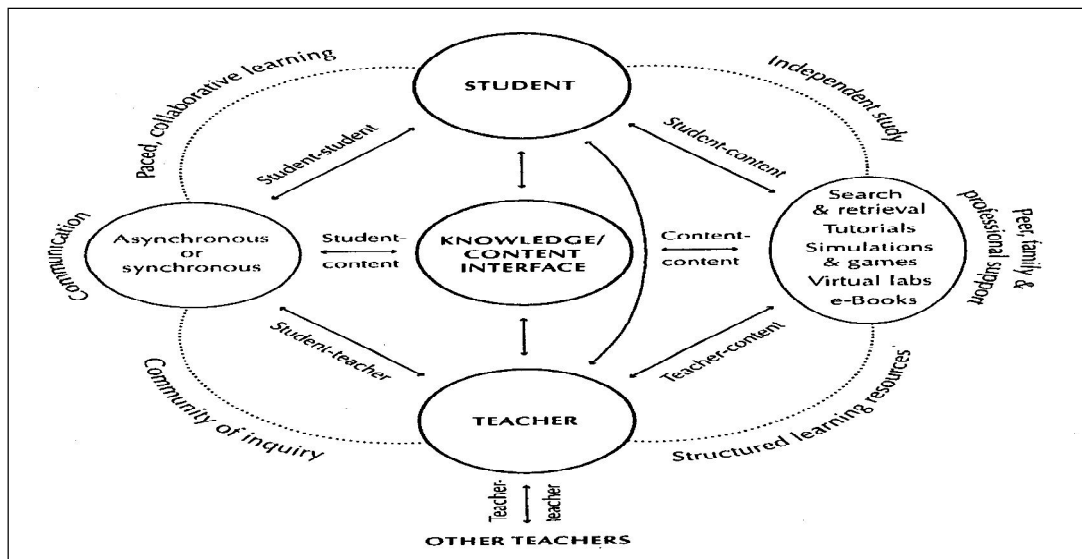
Paced, collaborative learning

STUDENT

Independent study

Student-student

Student-content

Communication

Asynchronous or synchronous

Student-content

KNOWLEDGE/ CONTENT INTERFACE

Content-content

Search & retrieval Tutorials Simulations & games Virtual labs e-Books

Peer, family & professional support

Student-teacher

Teacher-content

Community of inquiry

TEACHER

Structured learning resources

Teacher-teacher

OTHER TEACHERS